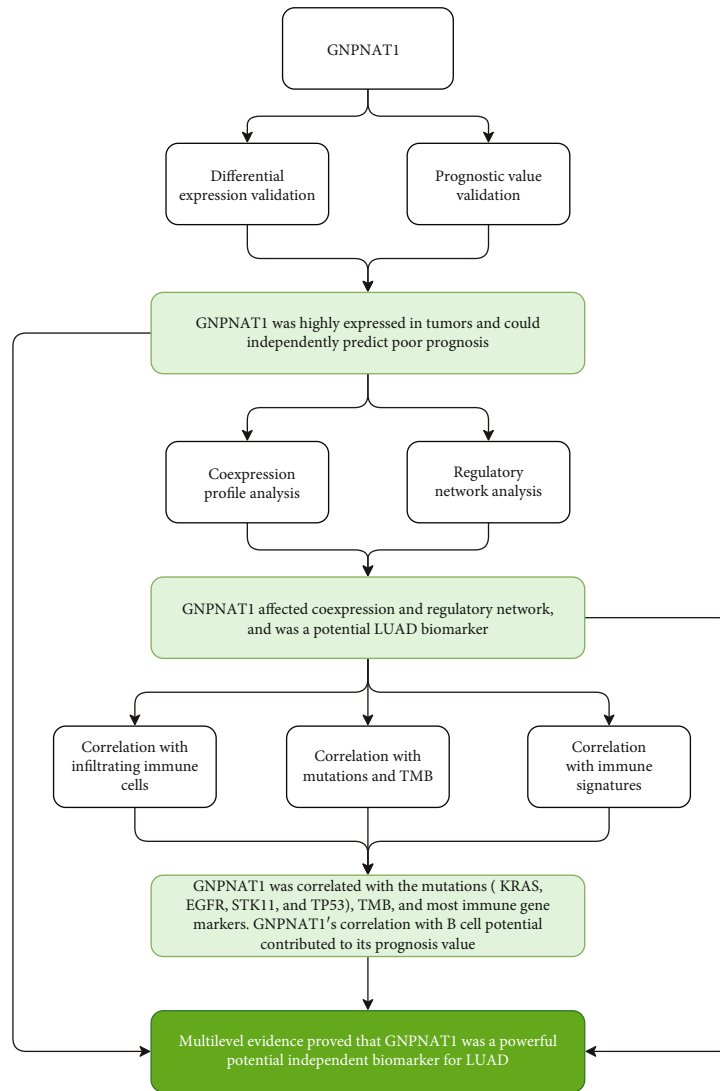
GNPNAT1

Differential expression validation

Prognostic value validation

GNPNAT1 was highly expressed in tumors and could independently predict poor prognosis

Coexpression profile analysis

Regulatory network analysis

GNPNAT1 affected coexpression and regulatory network, and was a potential LUAD biomarker

Correlation with infiltrating immune cells

Correlation with mutations and TMB

Correlation with immune signatures

GNPNAT1 was correlated with the mutations ( KRAS, EGFR, STK11, and TP53), TMB, and most immune gene markers. GNPNAT1′s correlation with B cell potential contributed to its prognosis value

Multilevel evidence proved that GNPNAT1 was a powerful potential independent biomarker for LUAD